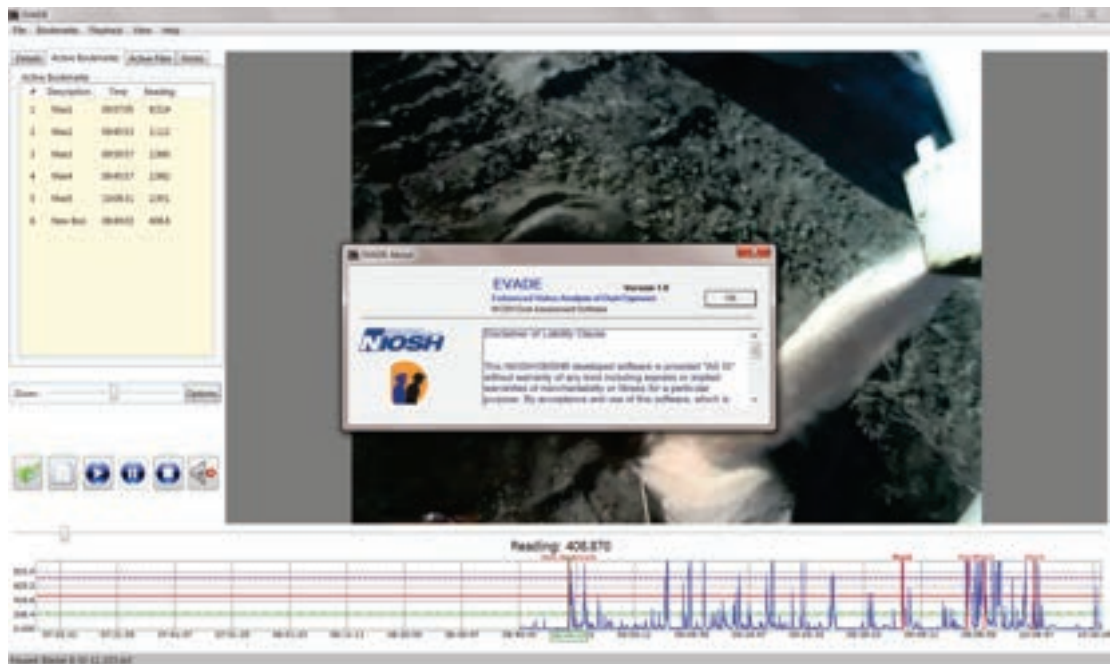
EVADE

File Bookmarks Playback View Help

Details Active Bookmarks Active Files Notes

Active Bookmarks

| # | Description | Time | Reading |
|---|---|---|---|
| 1 | Mark1 | 08:07:05 | 633.4 |
| 2 | Mark2 | 08:40:53 | 1112 |
| 3 | Mark3 | 09:53:57 | 1360 |
| 4 | Mark4 | 09:45:57 | 1382 |
| 5 | Mark5 | 10:05:31 | 1201 |
| 6 | New Boo | 08:49:03 | 408.8 |

Zoom: Options

EVADE About

EVADE Version 1.0

Enhanced Video Analysis of Dust Exposure

NIOSH Dust Assessment Software

OK

NIOSH

Disclaimer of Liability Clause

This NIOSH/OMSHR developed software is provided "AS IS" without warranty of any kind including express or implied warranties of merchantability or fitness for a particular purpose. By acceptance and use of this software, which is

Reading: 408.870

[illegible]